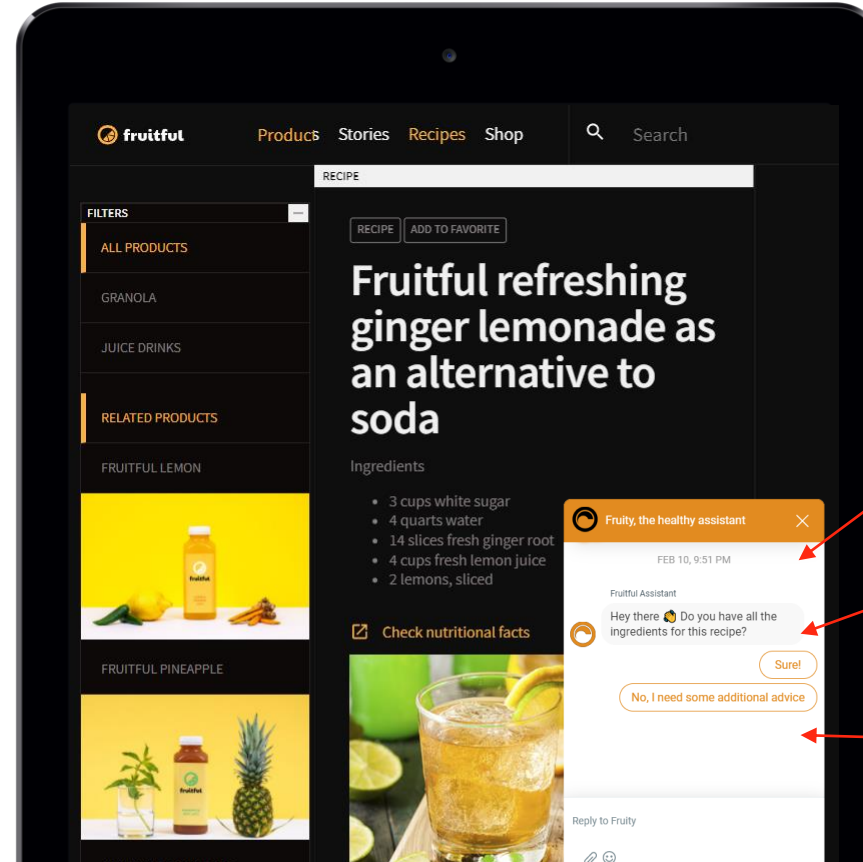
fruitful

Products Stories Recipes Shop

Search

RECIPE

FILTERS

ALL PRODUCTS

GRANOLA

JUICE DRINKS

RELATED PRODUCTS

FRUITFUL LEMON

fruitful

FRUITFUL PINEAPPLE

fruitful

RECIPE ADD TO FAVORITE

Fruitful refreshing ginger lemonade as an alternative to soda

Ingredients

- 3 cups white sugar
- 4 quarts water
- 14 slices fresh ginger root
- 4 cups fresh lemon juice
- 2 lemons, sliced

Check nutritional facts

Fruity, the healthy assistant

FEB 10, 9:51 PM

Fruitful Assistant

Hey there 👋 Do you have all the ingredients for this recipe?

Sure!

No, I need some additional advice

Reply to Fruity